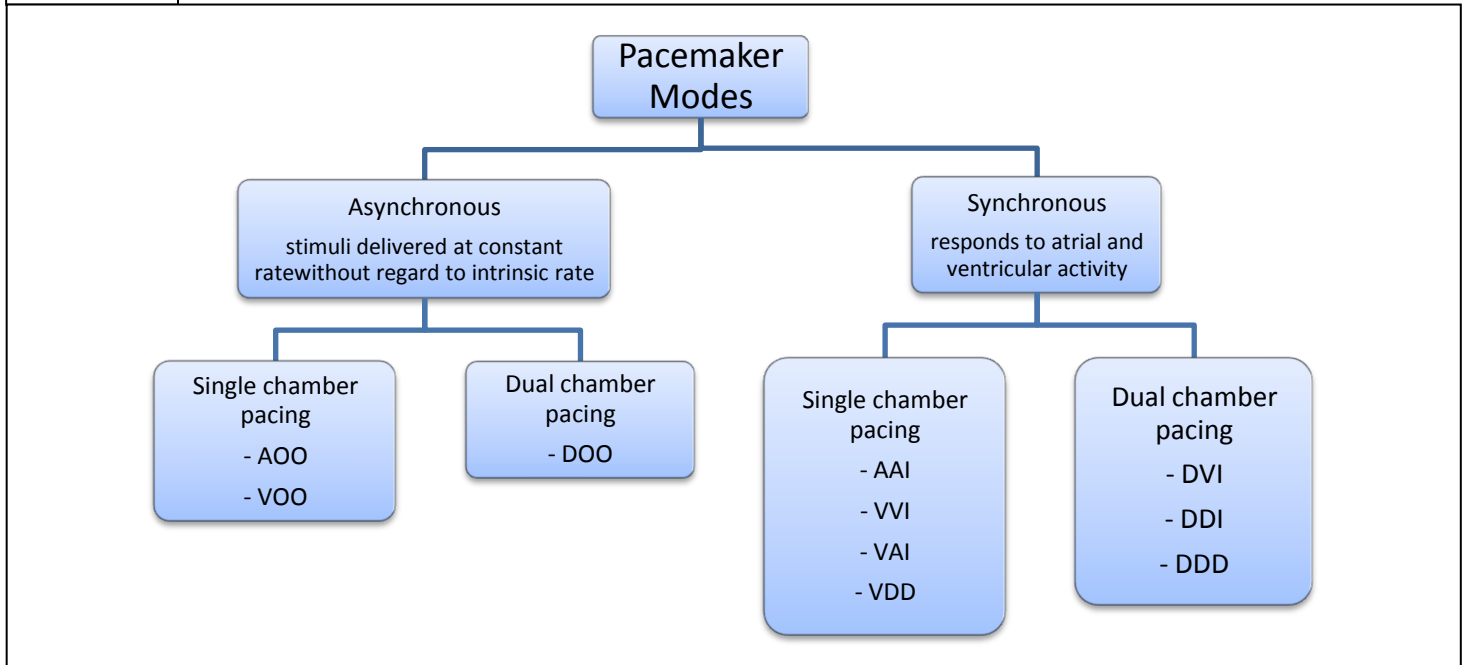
Pacemaker Modes

Asynchronous

stimuli delivered at constant ratewithout regard to intrinsic rate

Synchronous

responds to atrial and ventricular activity

Single chamber pacing

- AOO

- VOO

Dual chamber pacing

- DOO

Single chamber pacing

- AAI

- VVI

- VAI

- VDD

Dual chamber pacing

- DVI

- DDI

- DDD